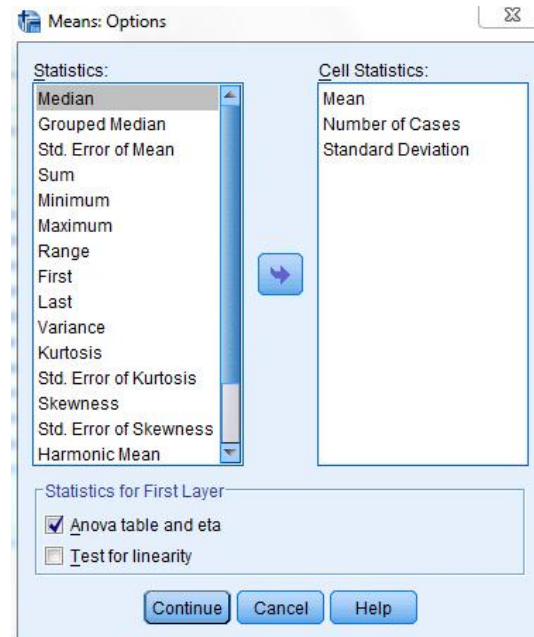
Means: Options

Statistics:
Median
Grouped Median
Std. Error of Mean
Sum
Minimum
Maximum
Range
First
Last
Variance
Kurtosis
Std. Error of Kurtosis
Skewness
Std. Error of Skewness
Harmonic Mean

Cell Statistics:
Mean
Number of Cases
Standard Deviation

Statistics for First Layer
Anova table and eta
Test for linearity

Continue Cancel Help